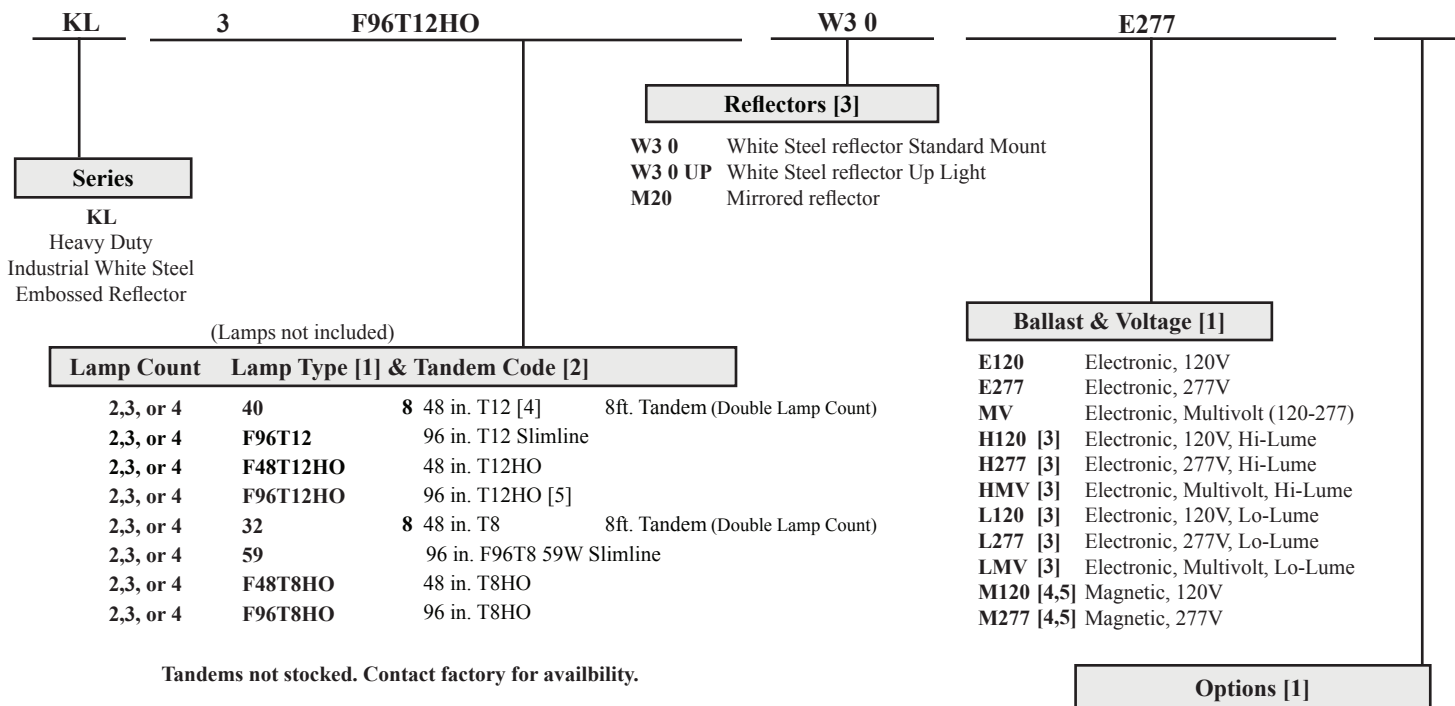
KL 3 F96T12HO W3 0 E277

Reflectors [3]

W3 0 White Steel reflector Standard Mount
W3 0 UP White Steel reflector Up Light
M20 Mirrored reflector

Series

KL
Heavy Duty
Industrial White Steel
Embossed Reflector

(Lamps not included)

| Lamp Count | Lamp Type [1] & Tandem Code [2] | | | |
|---|---|---|---|---|
| 2,3, or 4 | 40 | 8 | 48 in. T12 [4] | 8ft. Tandem (Double Lamp Count) |
| 2,3, or 4 | F96T12 | | 96 in. T12 Slimline | |
| 2,3, or 4 | F48T12HO | | 48 in. T12HO | |
| 2,3, or 4 | F96T12HO | | 96 in. T12HO [5] | |
| 2,3, or 4 | 32 | 8 | 48 in. T8 | 8ft. Tandem (Double Lamp Count) |
| 2,3, or 4 | 59 | | 96 in. F96T8 59W Slimline | |
| 2,3, or 4 | F48T8HO | | 48 in. T8HO | |
| 2,3, or 4 | F96T8HO | | 96 in. T8HO | |

Tandems not stocked. Contact factory for availbility.

Ballast & Voltage [1]

E120 Electronic, 120V
E277 Electronic, 277V
MV Electronic, Multivolt (120-277)
H120 [3] Electronic, 120V, Hi-Lume
H277 [3] Electronic, 277V, Hi-Lume
HMV [3] Electronic, Multivolt, Hi-Lume
L120 [3] Electronic, 120V, Lo-Lume
L277 [3] Electronic, 277V, Lo-Lume
LMV [3] Electronic, Multivolt, Lo-Lume
M120 [4,5] Magnetic, 120V
M277 [4,5] Magnetic, 277V

Options [1]